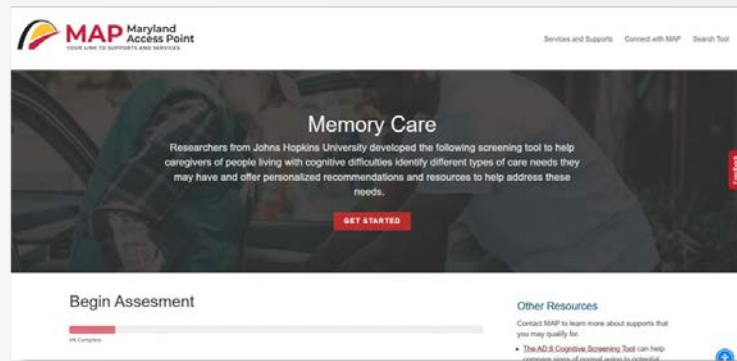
MAP Maryland Access Point
YOUR LINK TO SUPPORTS AND SERVICES

Services and Supports Connect with MAP Search Tool

Memory Care

Researchers from Johns Hopkins University developed the following screening tool to help caregivers of people living with cognitive difficulties identify different types of care needs they may have and offer personalized recommendations and resources to help address these needs.

GET STARTED

Feedback

Begin Assesment

0% Complete

Other Resources

Contact MAP to learn more about supports that you may qualify for.

• The AD-8 Cognitive Screening Tool can help compare signs of normal aging to potential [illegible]